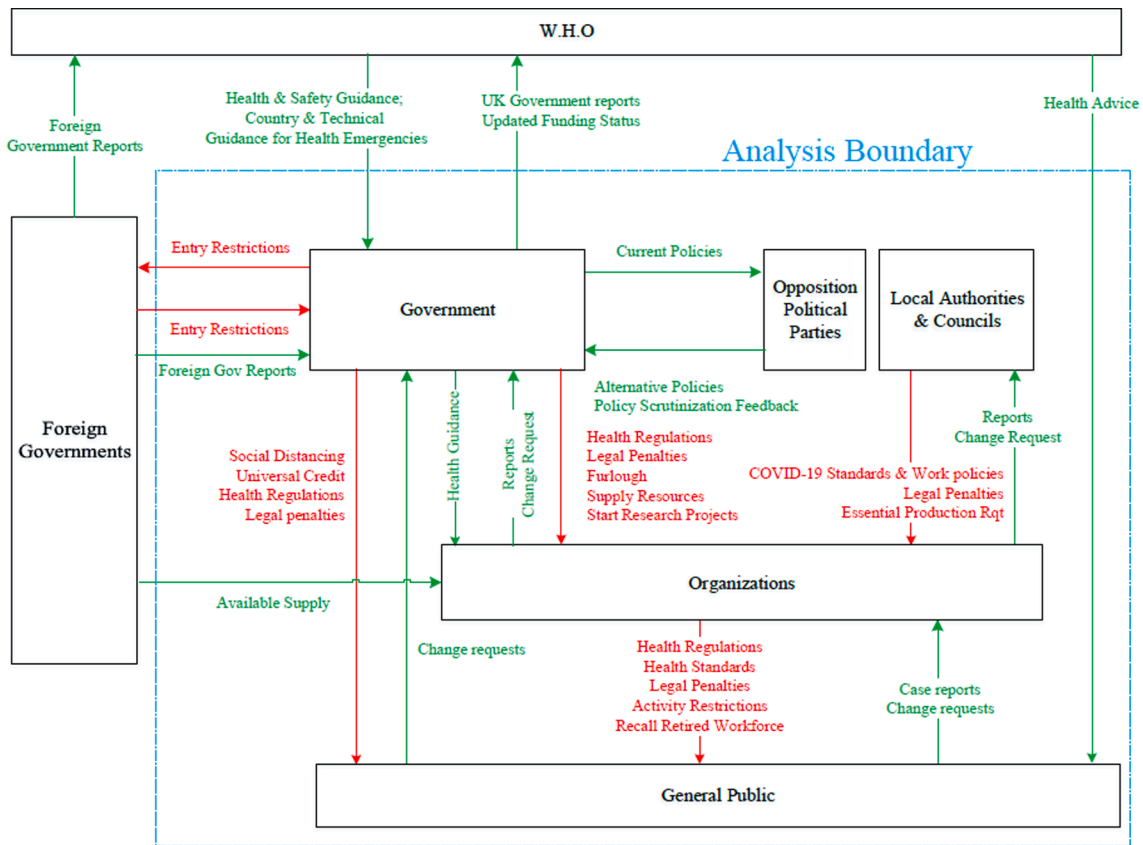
W.H.O

Foreign Government Reports

Health & Safety Guidance; Country & Technical Guidance for Health Emergencies

UK Government reports Updated Funding Status

Health Advice

Analysis Boundary

Entry Restrictions

Current Policies

Government

Opposition Political Parties

Local Authorities & Councils

Entry Restrictions

Foreign Gov Reports

Alternative Policies
Policy Scrutinization Feedback

Foreign Governments

Social Distancing
Universal Credit
Health Regulations
Legal penalties

Health Guidance

Reports
Change Request

Health Regulations
Legal Penalties
Furlough
Supply Resources
Start Research Projects

Reports
Change Request

COVID-19 Standards & Work policies
Legal Penalties
Essential Production Rqt

Organizations

Available Supply

Change requests

Health Regulations
Health Standards
Legal Penalties
Activity Restrictions
Recall Retired Workforce

Case reports
Change requests

General Public